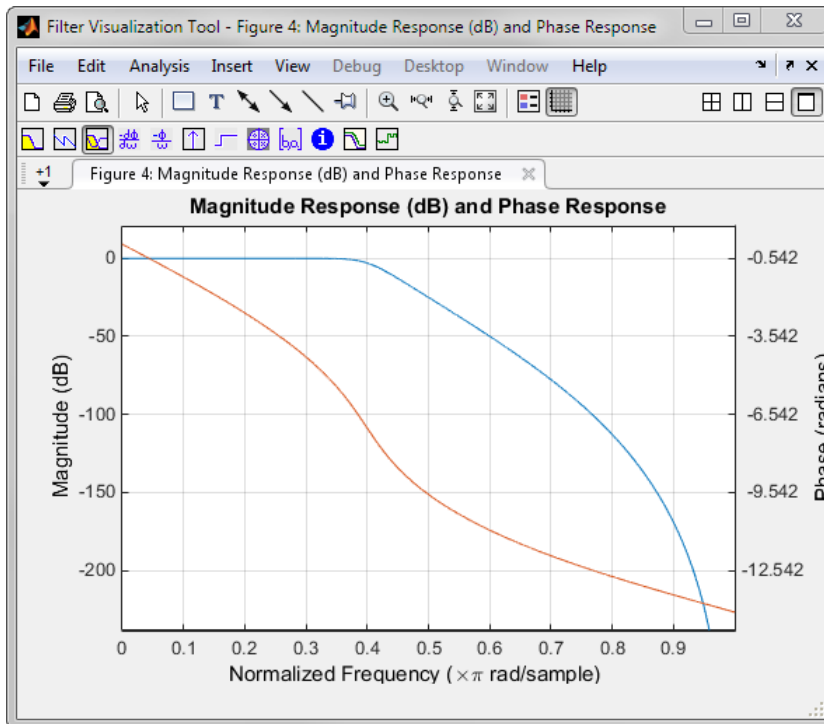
Filter Visualization Tool - Figure 4: Magnitude Response (dB) and Phase Response

File Edit Analysis Insert View Debug Desktop Window Help

Figure 4: Magnitude Response (dB) and Phase Response

Magnitude Response (dB) and Phase Response

0
-50
-100
-150
-200

Magnitude (dB)

-0.542
-3.542
-6.542
-9.542
-12.542

Phase (radians)

0 0.1 0.2 0.3 0.4 0.5 0.6 0.7 0.8 0.9

Normalized Frequency ($\times\pi$ rad/sample)